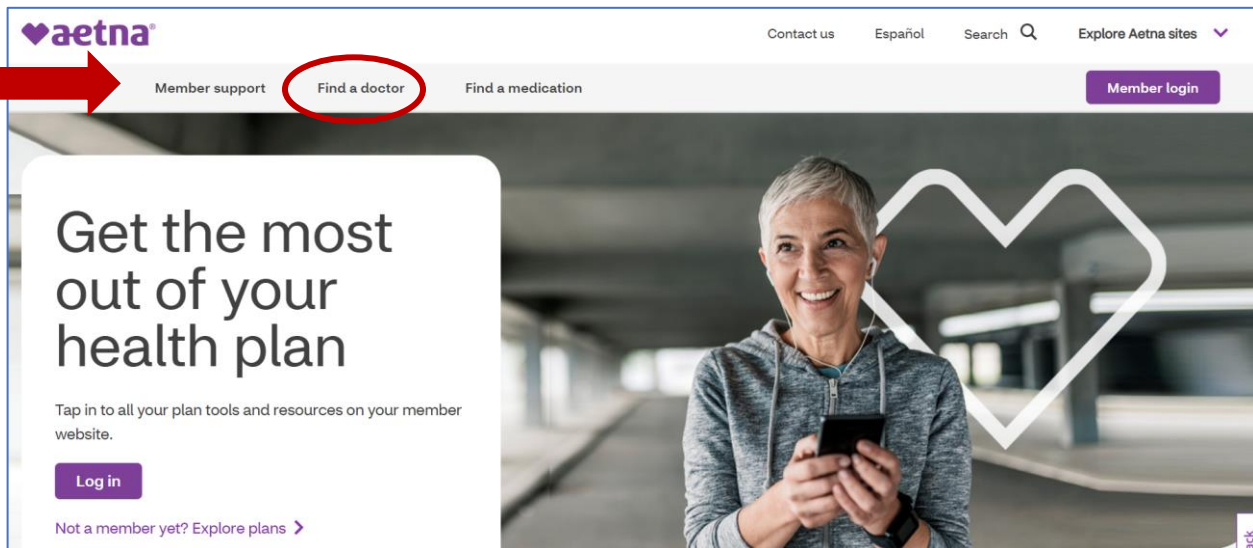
aetna®

Contact us   Español   Search   Explore Aetna sites

Member support   Find a doctor   Find a medication   Member login

Get the most out of your health plan

Tap in to all your plan tools and resources on your member website.

Log in

Not a member yet? Explore plans